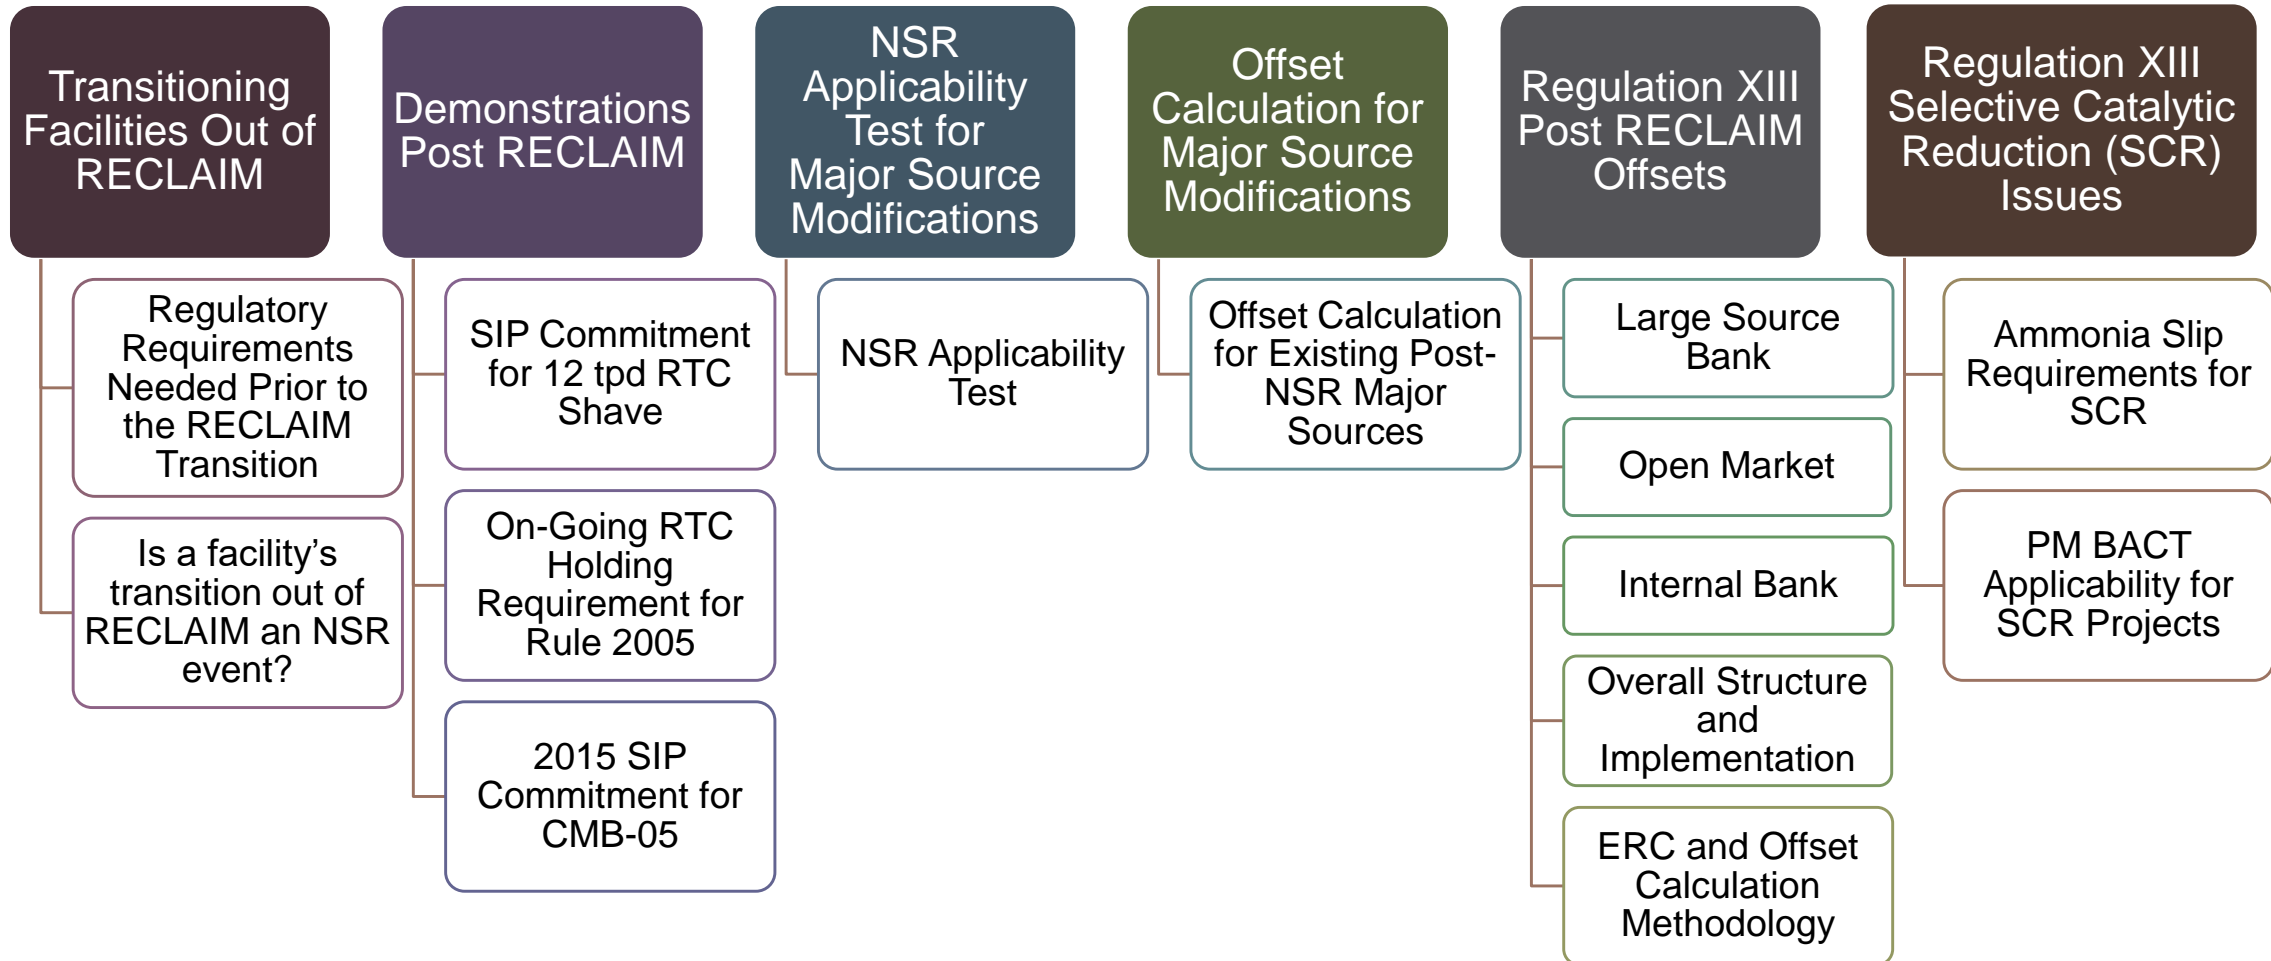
Transitioning Facilities Out of RECLAIM

Regulatory Requirements Needed Prior to the RECLAIM Transition

Is a facility’s transition out of RECLAIM an NSR event?

Demonstrations Post RECLAIM

SIP Commitment for 12 tpd RTC Shave

On-Going RTC Holding Requirement for Rule 2005

2015 SIP Commitment for CMB-05

NSR Applicability Test for Major Source Modifications

NSR Applicability Test

Offset Calculation for Major Source Modifications

Offset Calculation for Existing Post-NSR Major Sources

Regulation XIII Post RECLAIM Offsets

Large Source Bank

Open Market

Internal Bank

Overall Structure and Implementation

ERC and Offset Calculation Methodology

Regulation XIII Selective Catalytic Reduction (SCR) Issues

Ammonia Slip Requirements for SCR

PM BACT Applicability for SCR Projects